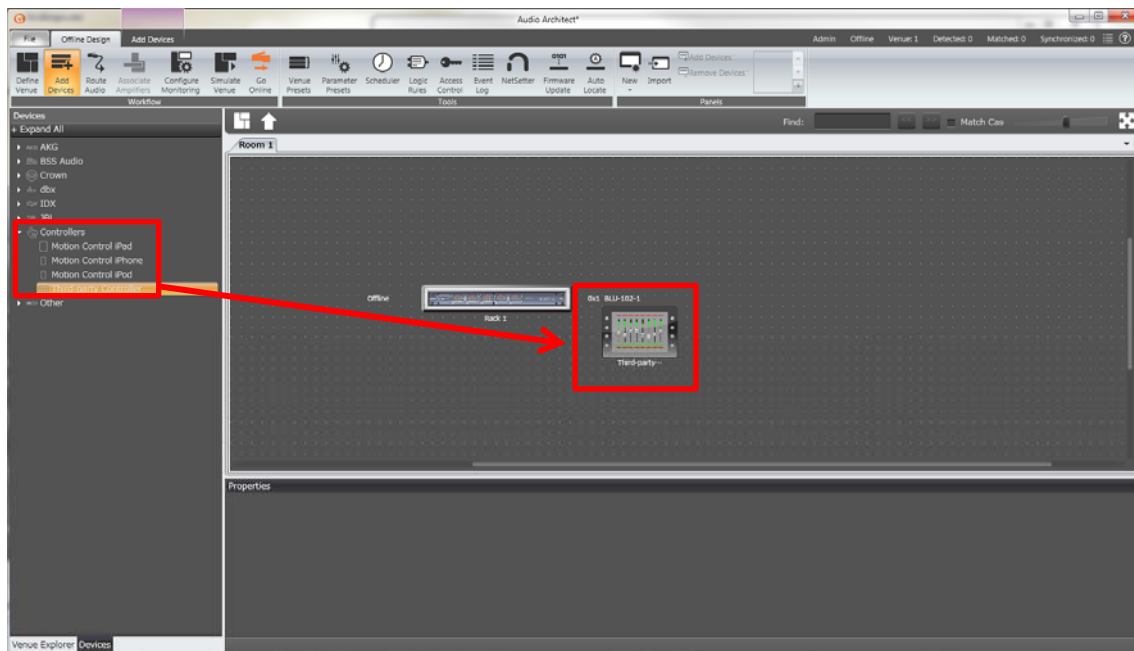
Audio Architect*

File Offline Design Add Devices

Admin Offline Venue: 1 Detected: 0 Matched: 0 Synchronized: 0

Define Venue Add Devices Route Audio Associate Amplifiers Configure Monitoring Simulate Venue Go Online
Workflow

Venue Presets Parameter Presets Scheduler Logic Rules Access Control Event Log NetSetter Firmware Update Auto Locate
Tools

New Import Add Devices Remove Devices
Panels

Devices
+ Expand All
AKG
BSS Audio
Crown
dbx
IDX
JBL
Controllers
Motion Control iPad
Motion Control iPhone
Motion Control iPod
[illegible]
Other

Find: Match Cas

Room 1

Offline
Rack 1

0x1 BLU-102-1
Third-party-...

Properties

Venue Explorer Devices